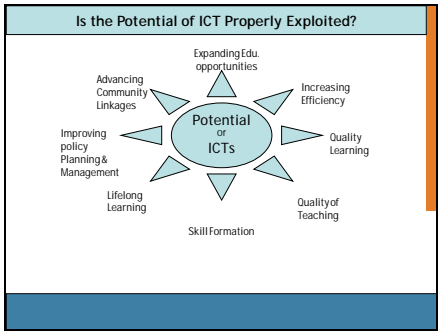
Is the Potential of ICT Properly Exploited?

Expanding Edu. opportunities

Advancing Community Linkages

Increasing Efficiency

Potential or ICTs

Improving policy Planning & Management

Quality Learning

Lifelong Learning

Quality of Teaching

Skill Formation